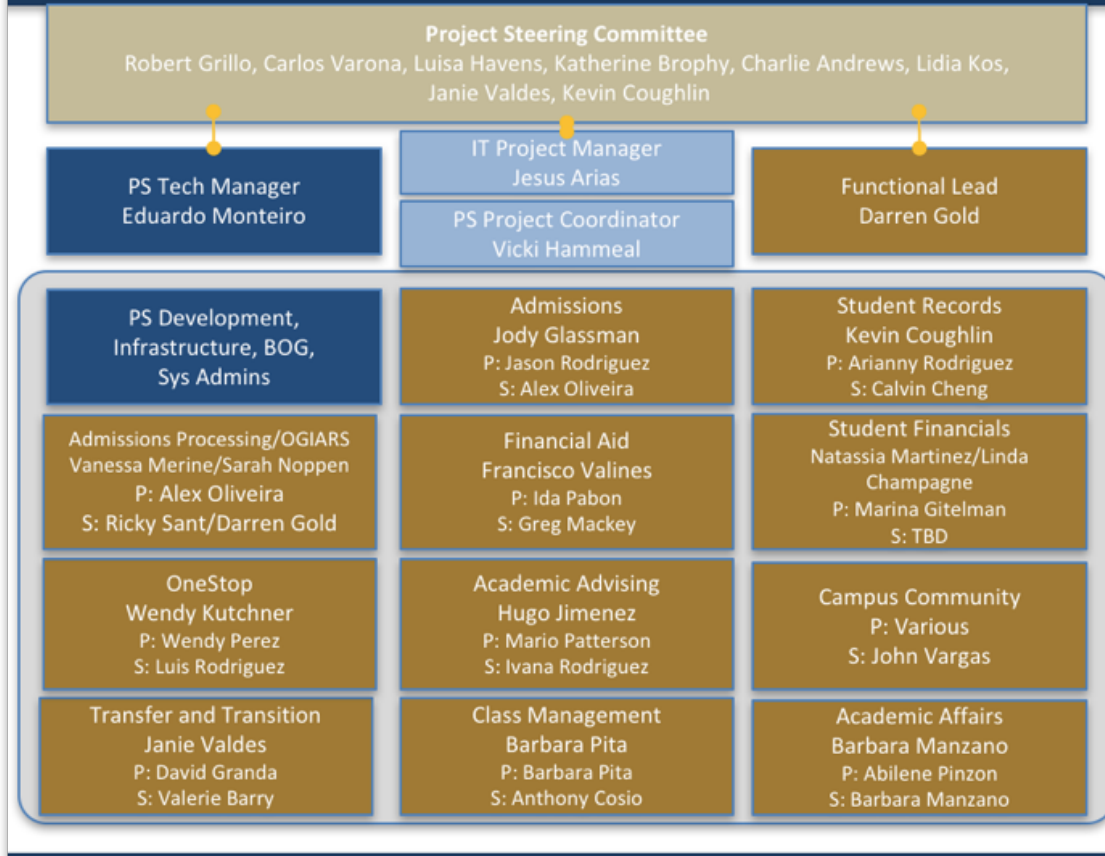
Project Steering Committee
Robert Grillo, Carlos Varona, Luisa Havens, Katherine Brophy, Charlie Andrews, Lidia Kos, Janie Valdes, Kevin Coughlin

PS Tech Manager
Eduardo Monteiro

IT Project Manager
Jesus Arias

PS Project Coordinator
Vicki Hammeal

Functional Lead
Darren Gold

PS Development, Infrastructure, BOG, Sys Admins

Admissions
Jody Glassman
P: Jason Rodriguez
S: Alex Oliveira

Student Records
Kevin Coughlin
P: Arianny Rodriguez
S: Calvin Cheng

Admissions Processing/OGIARS
Vanessa Merine/Sarah Noppen
P: Alex Oliveira
S: Ricky Sant/Darren Gold

Financial Aid
Francisco Valines
P: Ida Pabon
S: Greg Mackey

Student Financials
Natassia Martinez/Linda Champagne
P: Marina Gitelman
S: TBD

OneStop
Wendy Kutchner
P: Wendy Perez
S: Luis Rodriguez

Academic Advising
Hugo Jimenez
P: Mario Patterson
S: Ivana Rodriguez

Campus Community
P: Various
S: John Vargas

Transfer and Transition
Janie Valdes
P: David Granda
S: Valerie Barry

Class Management
Barbara Pita
P: Barbara Pita
S: Anthony Cosio

Academic Affairs
Barbara Manzano
P: Abilene Pinzon
S: Barbara Manzano